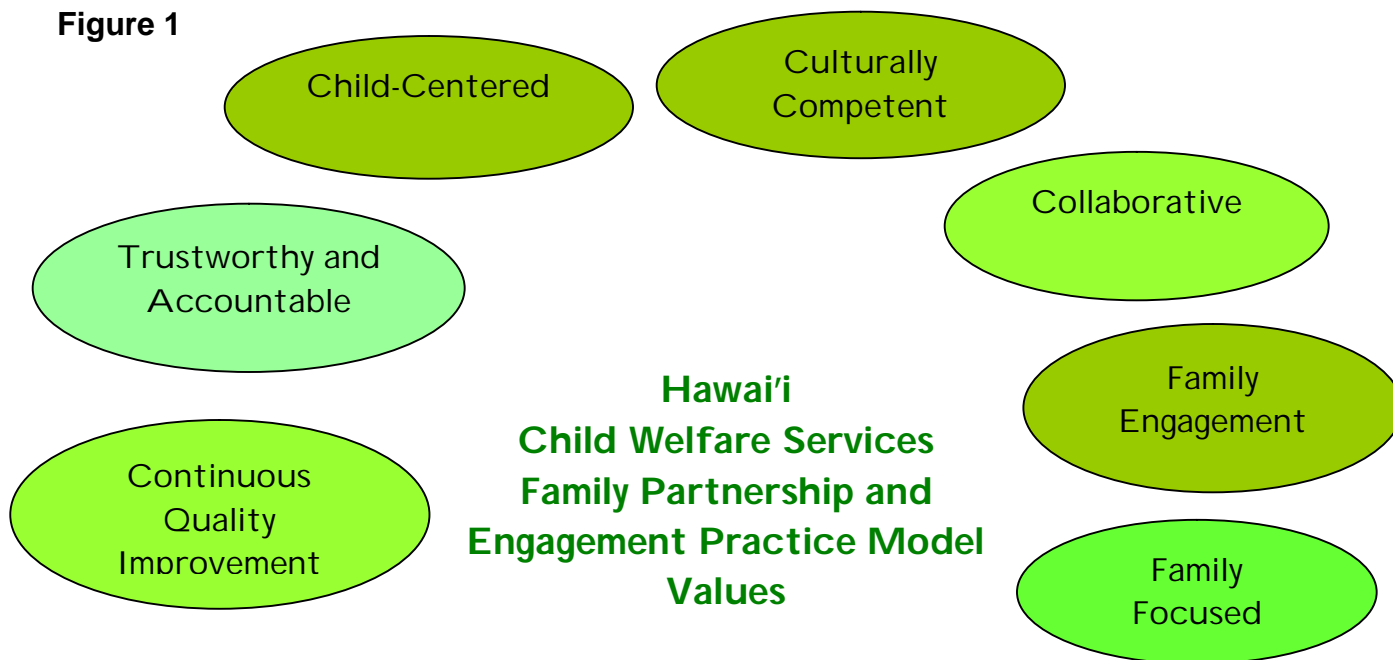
Figure 1

Child-Centered

Culturally Competent

Collaborative

Trustworthy and Accountable

Family Engagement

Continuous Quality Improvement

Hawai'i
Child Welfare Services
Family Partnership and
Engagement Practice Model
Values

Family Focused